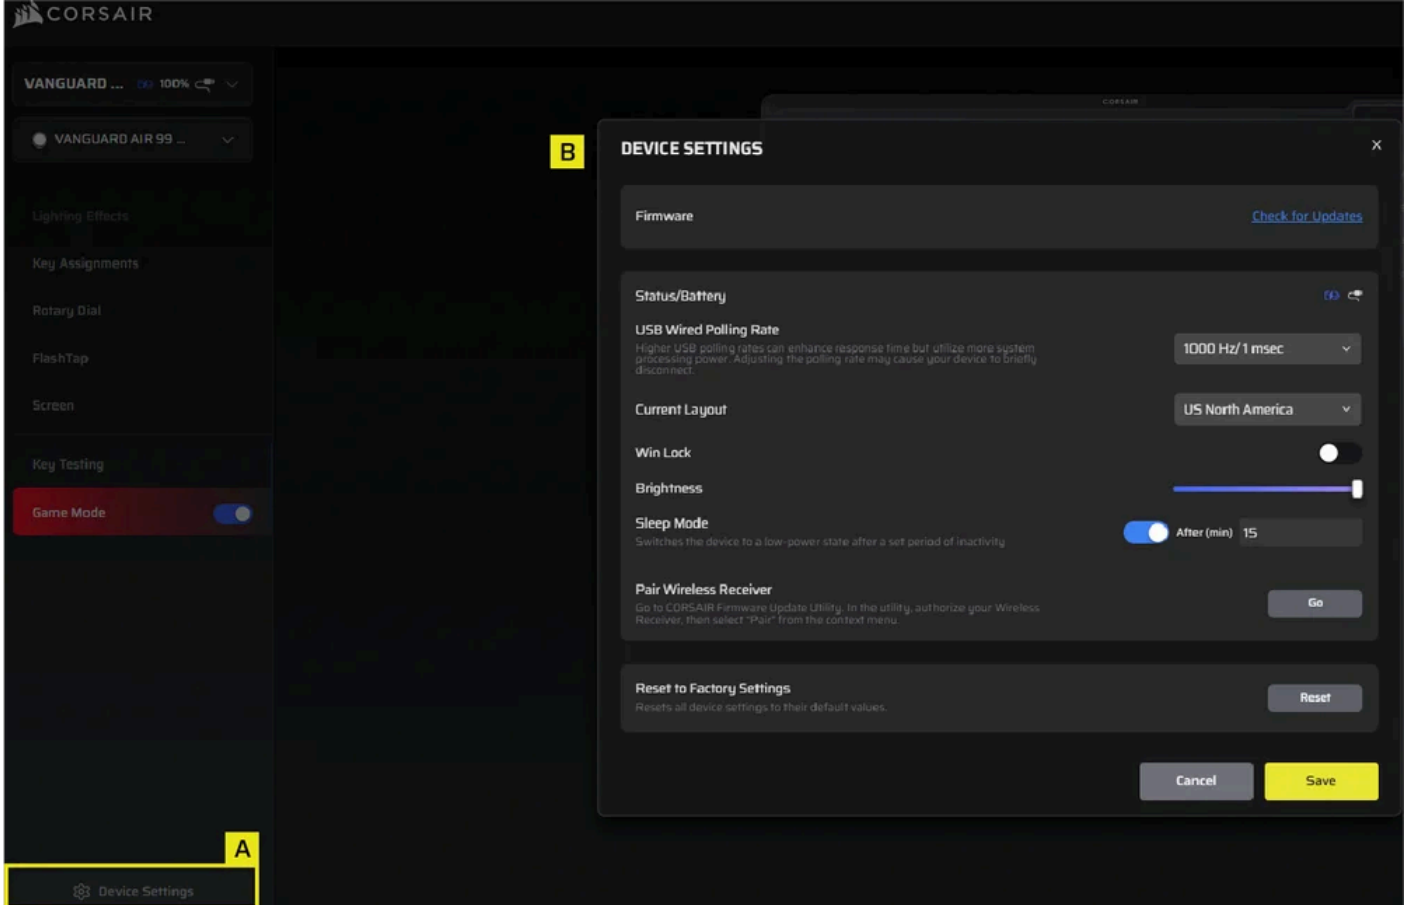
CORSAIR

VANGUARD ... 100%

VANGUARD AIR 99 ...

Lighting Effects

Key Assignments

Rotary Dial

FlashTap

Screen

Key Testing

Game Mode

A

Device Settings

B

CORSAIR

DEVICE SETTINGS

×

Firmware

Check for Updates

Status/Battery

USB Wired Polling Rate

Higher USB polling rates can enhance response time but utilize more system processing power. Adjusting the polling rate may cause your device to briefly disconnect.

1000 Hz/1 msec

Current Layout

US North America

Win Lock

Brightness

Sleep Mode

Switches the device to a low-power state after a set period of inactivity

After (min) 15

Pair Wireless Receiver

Go to CORSAIR Firmware Update Utility. In the utility, authorize your Wireless Receiver, then select "Pair" from the context menu.

Go

Reset to Factory Settings

Resets all device settings to their default values.

Reset

Cancel

Save